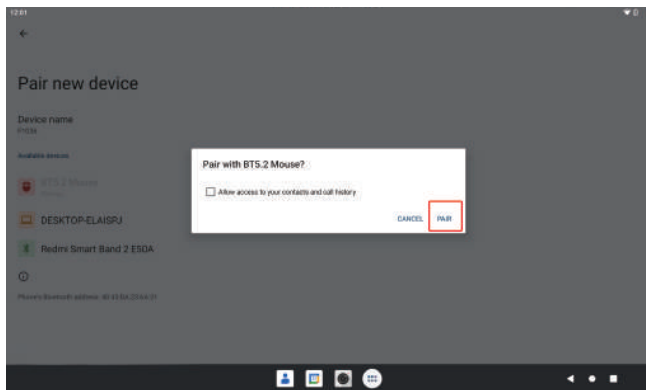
12:01

Pair new device

Device name
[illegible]

Available devices

BT5.2 Mouse

DESKTOP-ELAISRJ

Redmi Smart Band 2 E5DA

Phone's Bluetooth address: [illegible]

Pair with BT5.2 Mouse?

Allow access to your contacts and call history

CANCEL PAIR